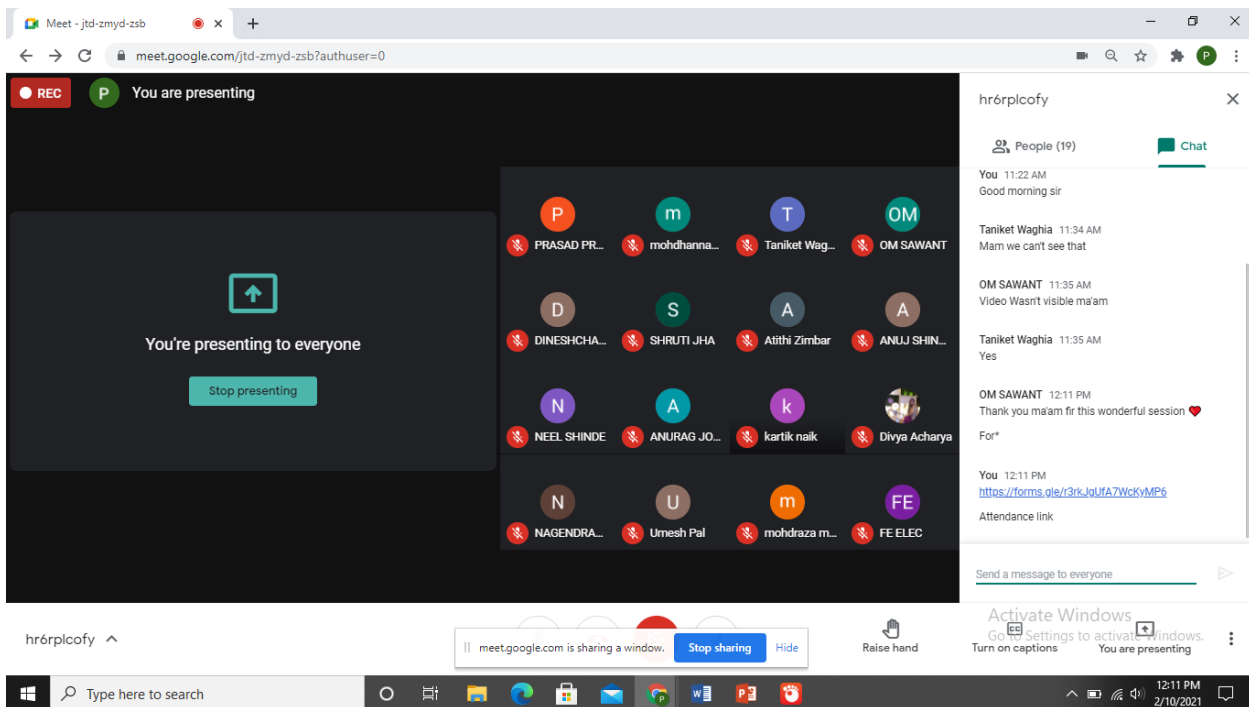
Meet - jtd-zmyd-zsb

meet.google.com/jtd-zmyd-zsb?authuser=0

REC

P You are presenting

You're presenting to everyone

Stop presenting

P PRASAD PR...
m mohdhanna...
T Taniket Wag...
OM OM SAWANT
D DINESHCHA...
S SHRUTI JHA
A Atithi Zimbar
A ANUJ SHIN...
N NEEL SHINDE
A ANURAG JO...
k kartik naik
Divya Acharya
N NAGENDRA...
U Umesh Pal
m mohdraza m...
FE FE ELEC

hrórplcofy

People (19)

Chat

You 11:22 AM
Good morning sir

Taniket Waghia 11:34 AM
Mam we can't see that

OM SAWANT 11:35 AM
Video Wasn't visible ma'am

Taniket Waghia 11:35 AM
Yes

OM SAWANT 12:11 PM
Thank you ma'am fir this wonderful session
For*

You 12:11 PM
https://forms.gle/r3rkJgUfA7WcKyMP6
Attendance link

Send a message to everyone

Activate Windows
Go to Settings to activate Windows.

hrórplcofy

meet.google.com is sharing a window.
Stop sharing
Hide

Raise hand
Turn on captions
You are presenting

Type here to search

12:11 PM
2/10/2021